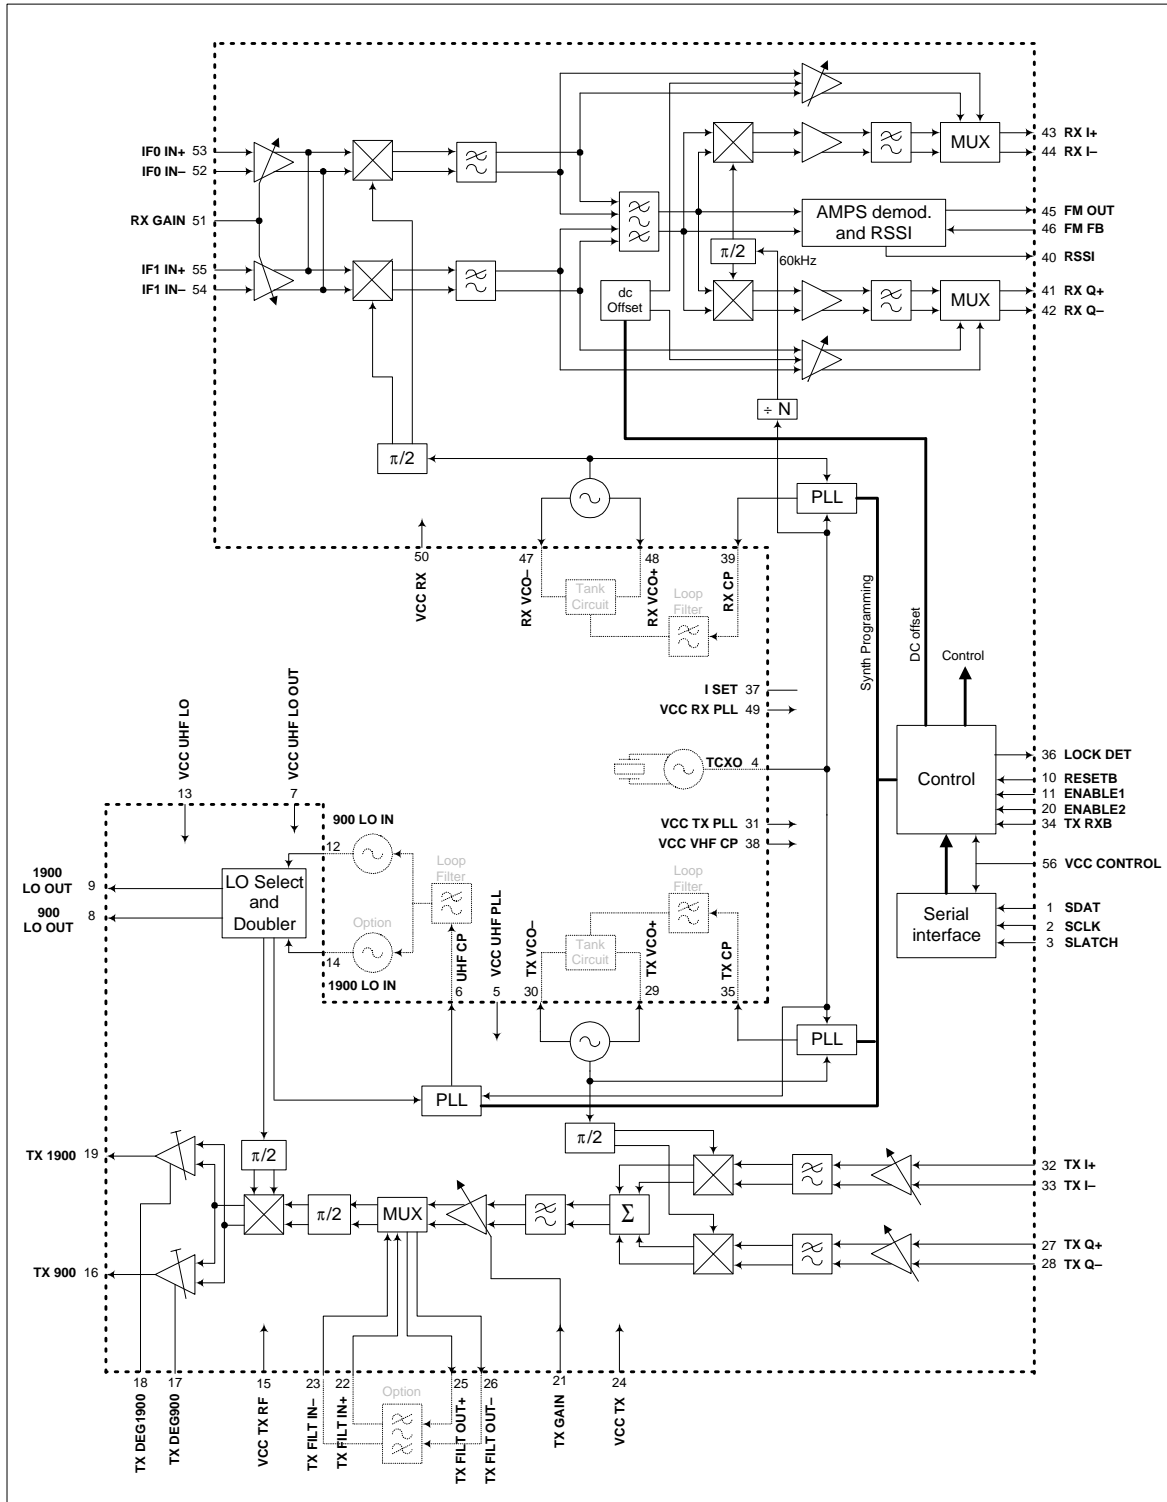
IF0 IN+ 53
IF0 IN– 52
RX GAIN 51
IF1 IN+ 55
IF1 IN– 54

MUX
43 RX I+
44 RX I–
AMPS demod. and RSSI
45 FM OUT
46 FM FB
40 RSSI
$\pi/2$
60kHz
dc Offset
MUX
41 RX Q+
42 RX Q–
÷ N
$\pi/2$
PLL

50
VCC RX
47
RX VCO–
Tank Circuit
48
RX VCO+
Loop Filter
39
RX CP

Synth Programming
DC offset
Control

I SET 37
VCC RX PLL 49
TCXO 4
Control
36 LOCK DET
10 RESETB
11 ENABLE1
20 ENABLE2
34 TX RXB
56 VCC CONTROL

VCC UHF LO
13
VCC UHF LO OUT
7
900 LO IN
12
1900 LO OUT 9
900 LO OUT 8
LO Select and Doubler
Loop Filter
Option
14
1900 LO IN
UHF CP
6
VCC UHF PLL
5

VCC TX PLL 31
VCC VHF CP 38
Loop Filter
Tank Circuit
TX VCO–
30
TX VCO+
29
TX CP
35
PLL
Serial interface
1 SDAT
2 SCLK
3 SLATCH

PLL
$\pi/2$
TX 1900 19
$\pi/2$
$\pi/2$
MUX
$\Sigma$
32 TX I+
33 TX I–
TX 900 16
27 TX Q+
28 TX Q–

18
TX DEG1900
17
TX DEG900
15
VCC TX RF
23
TX FILT IN–
22
TX FILT IN+
Option
25
TX FILT OUT+
26
TX FILT OUT–
21
TX GAIN
24
VCC TX